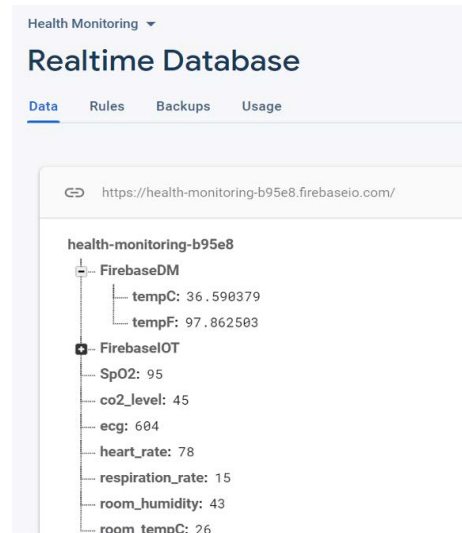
Health Monitoring ▾

Realtime Database

Data Rules Backups Usage

https://health-monitoring-b95e8.firebaseio.com/

health-monitoring-b95e8
FirebaseDM
tempC: 36.590379
tempF: 97.862503
FirebaseIOT
SpO2: 95
co2_level: 45
ecg: 604
heart_rate: 78
respiration_rate: 15
room_humidity: 43
room_tempC: 26